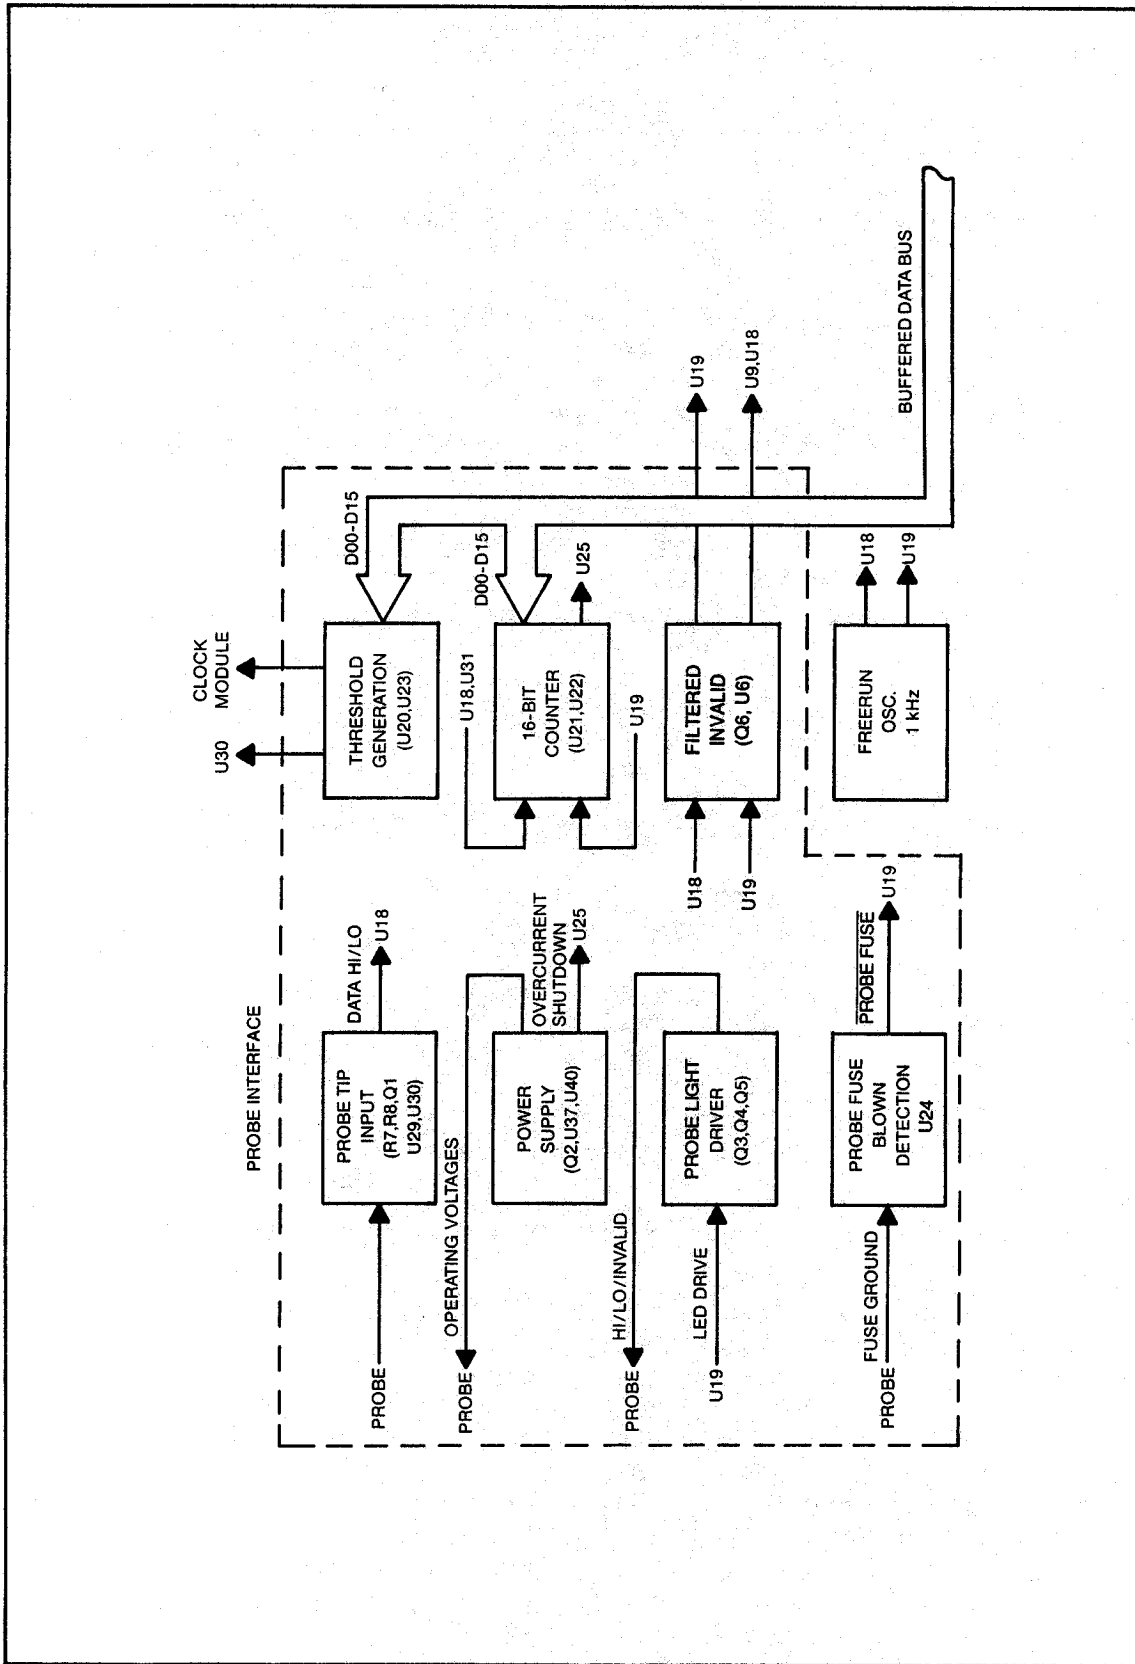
PROBE INTERFACE

PROBE

PROBE TIP INPUT (R7,R8,Q1 U29,U30)

DATA HI/LO

U18

PROBE

OPERATING VOLTAGES

POWER SUPPLY (Q2,U37,U40)

OVERCURRENT SHUTDOWN

U25

PROBE

HI/LO/INVALID

U19

LED DRIVE

PROBE LIGHT DRIVER (Q3,Q4,Q5)

PROBE

FUSE GROUND

PROBE FUSE BLOWN DETECTION U24

$\overline{\text{PROBE FUSE}}$

U19

U30

CLOCK MODULE

THRESHOLD GENERATION (U20,U23)

D00-D15

U18,U31

16-BIT COUNTER (U21,U22)

U19

D00-D15

U25

U18

U19

FILTERED INVALID (Q6, U6)

U19

U9,U18

BUFFERED DATA BUS

FREERUN OSC. 1 kHz

U18

U19